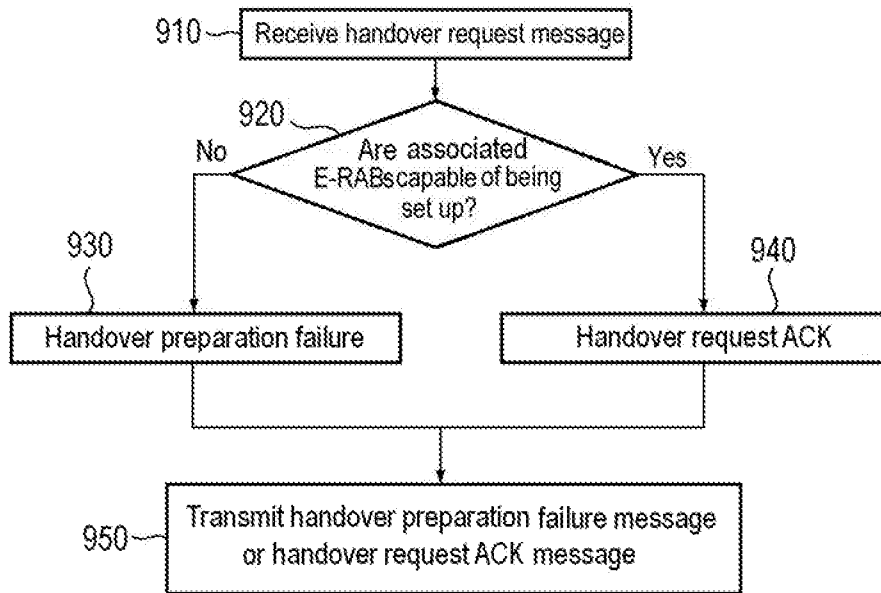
910 Receive handover request message

920 Are associated E-RABscapable of being set up?

No

Yes

930 Handover preparation failure

940 Handover request ACK

950 Transmit handover preparation failure message or handover request ACK message